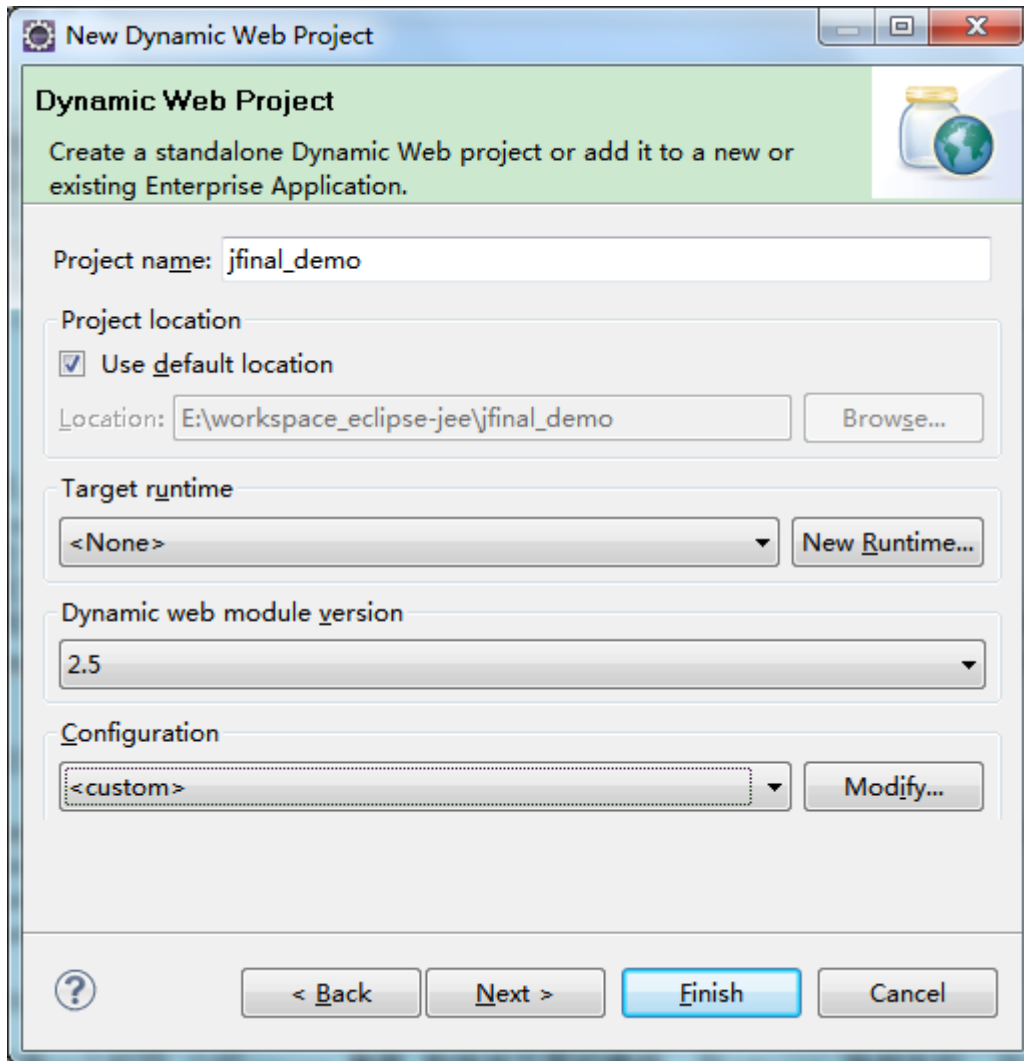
New Dynamic Web Project

Dynamic Web Project

Create a standalone Dynamic Web project or add it to a new or existing Enterprise Application.

Project name: jfinal_demo

Project location

Use default location

Location: E:\workspace_eclipse-jee\jfinal_demo

Browse...

Target runtime

<None>

New Runtime...

Dynamic web module version

2.5

Configuration

<custom>

Modify...

?

< Back

Next >

Finish

Cancel